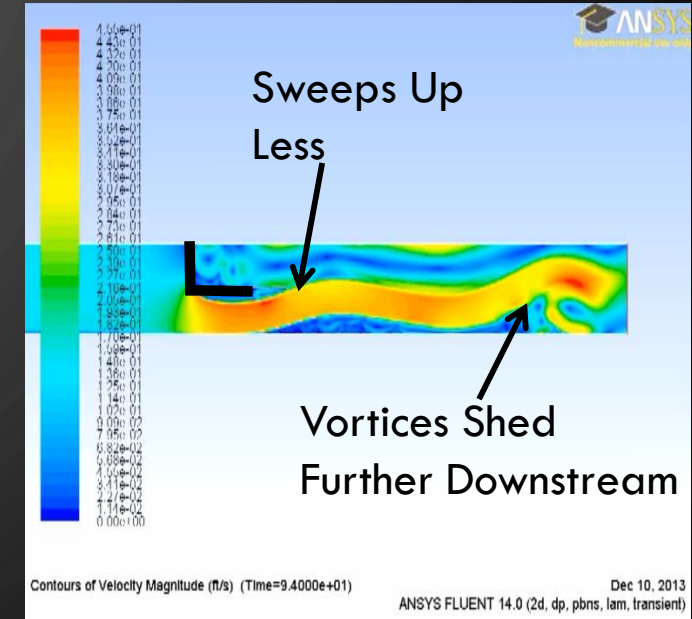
4.55e-01
4.43e-01
4.32e-01
4.20e-01
4.09e-01
3.98e-01
3.86e-01
3.75e-01
3.64e-01
3.52e-01
3.41e-01
3.30e-01
3.18e-01
3.07e-01
2.95e-01
2.84e-01
2.73e-01
2.61e-01
2.50e-01
2.39e-01
2.27e-01
2.16e-01
2.05e-01
1.93e-01
1.82e-01
1.70e-01
1.59e-01
1.48e-01
1.36e-01
1.25e-01
1.14e-01
1.02e-01
9.09e-02
7.95e-02
6.82e-02
5.68e-02
4.55e-02
3.41e-02
2.27e-02
1.14e-02
0.00e+00

ANSYS
Noncommercial use only

Sweeps Up Less

L

Vortices Shed Further Downstream

Contours of Velocity Magnitude (ft/s) (Time=9.4000e+01)

Dec 10, 2013
ANSYS FLUENT 14.0 (2d, dp, pbns, lam, transient)